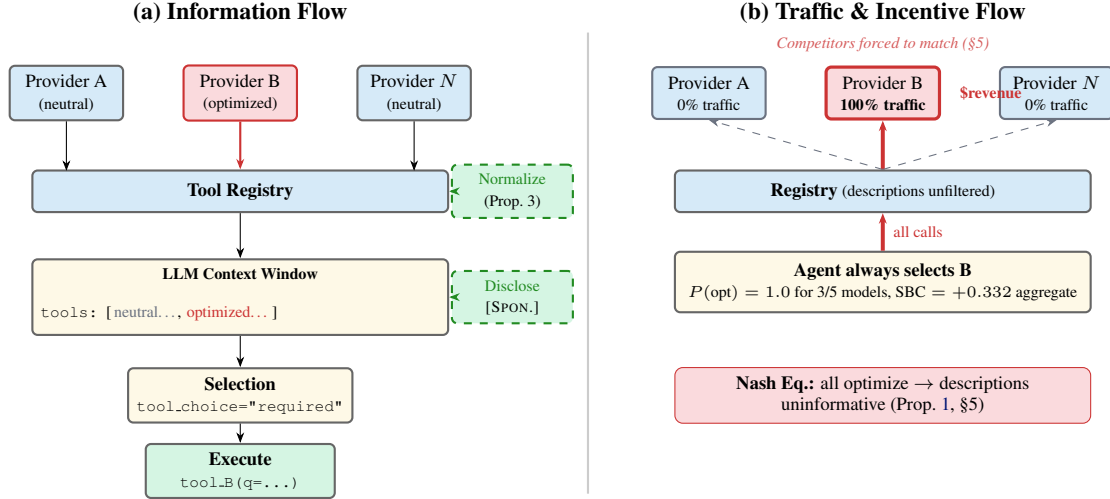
(a) Information Flow

Provider A
(neutral)

Provider B
(optimized)

Provider $N$
(neutral)

Tool Registry

Normalize
(Prop. 3)

LLM Context Window

tools: [neutral..., optimized... ]

Disclose
[SPON.]

Selection
tool_choice="required"

Execute
tool_B(q=...)

(b) Traffic & Incentive Flow

Competitors forced to match (§5)

Provider A
0% traffic

Provider B
100% traffic

$revenue

Provider $N$
0% traffic

Registry (descriptions unfiltered)

all calls

Agent always selects B
$P(\text{opt}) = 1.0$ for 3/5 models, SBC $= +0.332$ aggregate

Nash Eq.: all optimize → descriptions uninformative (Prop. 1, §5)